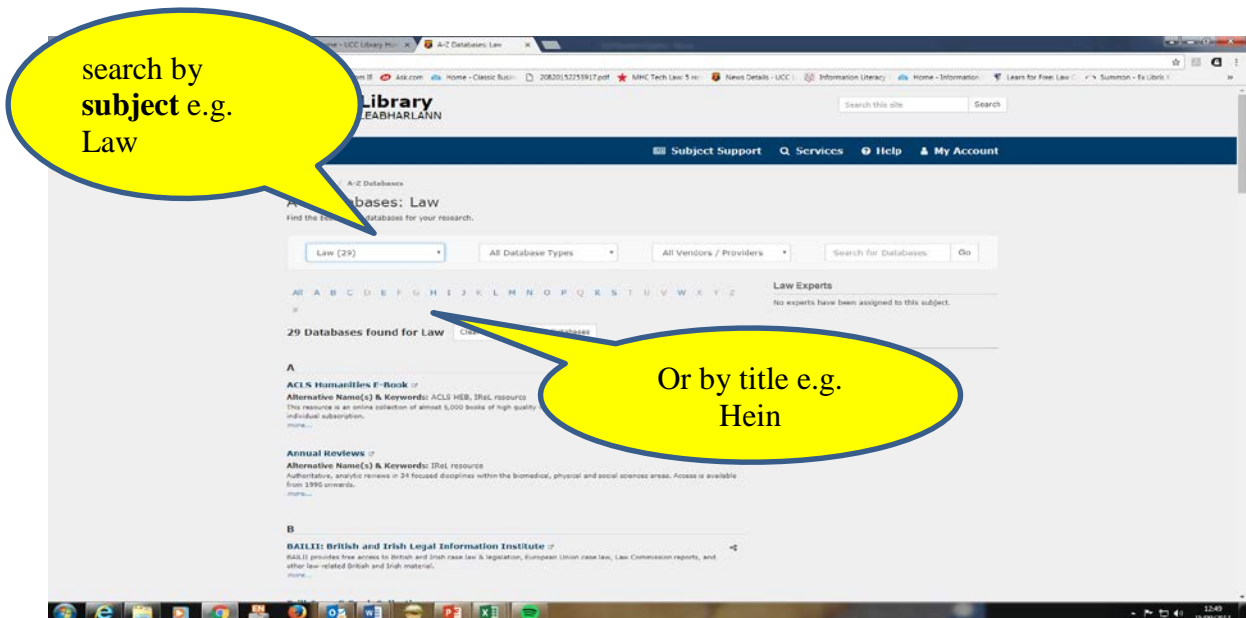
search by **subject** e.g. Law

ome - UCC Library Ho ×   A-Z Databases: Law ×

om II   Ask.com   Home - Classic Busi   20820152253917.pdf   MHC Tech Law 5   News Details - UCC   Information Literacy   Home - Information   Learn for Free: Law   Summon - Ex Libris

Library
LEABHARLANN

Search this site   Search

Subject Support   Services   Help   My Account

A-Z Databases

A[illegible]bases: Law

Find the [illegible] databases for your research.

Law (29)   All Database Types   All Vendors / Providers   Search for Databases   Go

All A B C D E F G H I J K L M N O P Q R S T U V W X Y Z #

Law Experts

No experts have been assigned to this subject.

29 Databases found for Law   Clea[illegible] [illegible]atabases

Or by title e.g. Hein

A

ACLS Humanities E-Book

Alternative Name(s) & Keywords: ACLS HEB, IReL resource

This resource is an online collection of almost 5,000 books of high quality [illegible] individual subscription.

more...

Annual Reviews

Alternative Name(s) & Keywords: IReL resource

Authoritative, analytic reviews in 34 focused disciplines within the biomedical, physical and social sciences areas. Access is available from 1990 onwards.

more...

B

BAILII: British and Irish Legal Information Institute

BAILII provides free access to British and Irish case law & legislation, European Union case law, Law Commission reports, and other law-related British and Irish material.

more...

EN

12:49